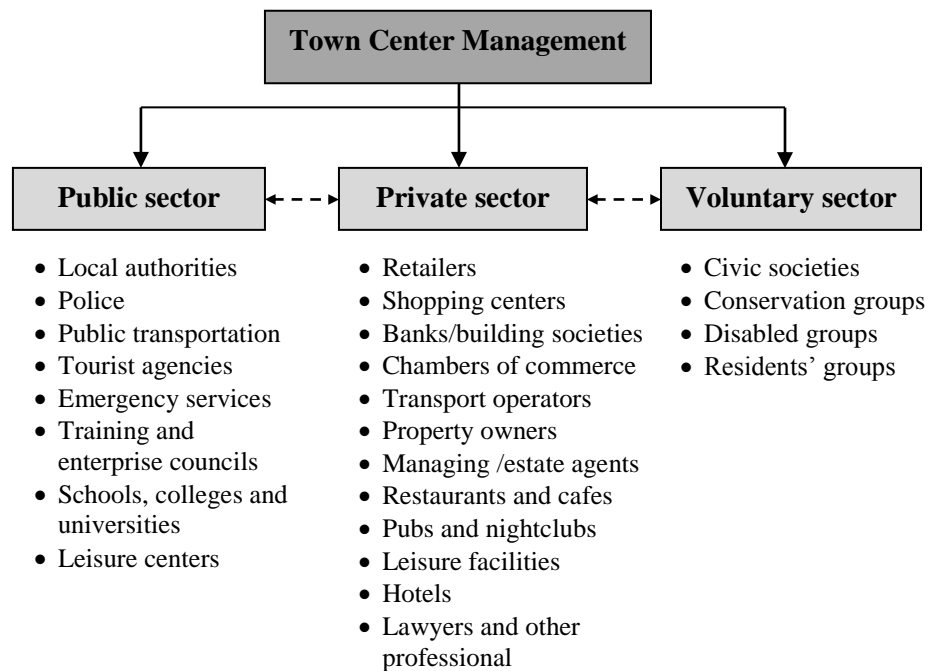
Town Center Management

Public sector

Private sector

Voluntary sector

- Local authorities
- Police
- Public transportation
- Tourist agencies
- Emergency services
- Training and enterprise councils
- Schools, colleges and universities
- Leisure centers

- Retailers
- Shopping centers
- Banks/building societies
- Chambers of commerce
- Transport operators
- Property owners
- Managing /estate agents
- Restaurants and cafes
- Pubs and nightclubs
- Leisure facilities
- Hotels
- Lawyers and other professional

- Civic societies
- Conservation groups
- Disabled groups
- Residents' groups